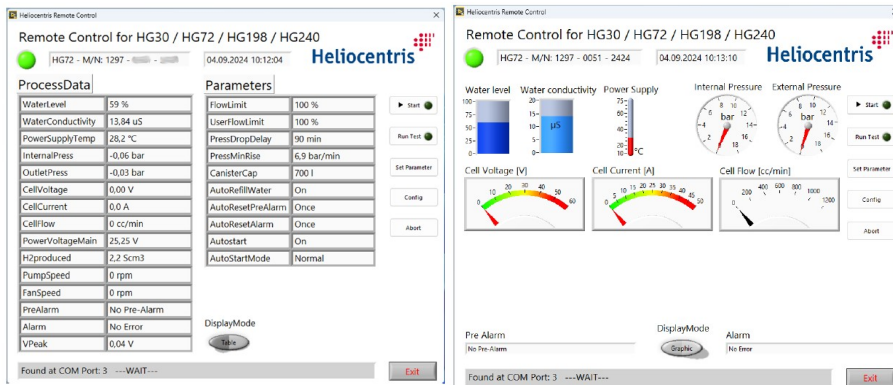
Heliocentris Remote Control

Remote Control for HG30 / HG72 / HG198 / HG240

HG72 - M/N: 1297 - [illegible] - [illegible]

04.09.2024 10:12:04

Heliocentris

ProcessData

| WaterLevel | 59 % |
|---|---|
| WaterConductivity | 13,84 uS |
| PowerSupplyTemp | 28,2 °C |
| InternalPress | -0,06 bar |
| OutletPress | -0,03 bar |
| CellVoltage | 0,00 V |
| CellCurrent | 0.0 A |
| CellFlow | 0 cc/min |
| PowerVoltageMain | 25,25 V |
| H2produced | 2,2 Scm3 |
| PumpSpeed | 0 rpm |
| FanSpeed | 0 rpm |
| PreAlarm | No Pre-Alarm |
| Alarm | No Error |
| VPeak | 0,04 V |

Parameters

| FlowLimit | 100 % |
|---|---|
| UserFlowLimit | 100 % |
| PressDropDelay | 90 min |
| PressMinRise | 6,9 bar/min |
| CanisterCap | 700 l |
| AutoRefillWater | On |
| AutoResetPreAlarm | Once |
| AutoResetAlarm | Once |
| Autostart | On |
| AutoStartMode | Normal |

Start

Run Test

Set Parameter

Config

Abort

DisplayMode

Table

Found at COM Port: 3 ---WAIT---

Exit

Heliocentris Remote Control

Remote Control for HG30 / HG72 / HG198 / HG240

HG72 - M/N: 1297 - 0051 - 2424

04.09.2024 10:13:10

Heliocentris

Water level
100
75
50
25
0

Water conductivity
20
15
10
5
0
µS

Power Supply
75
50
25
10
0
°C

Internal Pressure
4 6 8 10 12 14 16 18 0 2
bar

External Pressure
4 6 8 10 12 14 16 18 0 2
bar

Start

Run Test

Set Parameter

Config

Abort

Cell Voltage [V]
0 10 20 30 40 50 60

Cell Current [A]
0 5 10 15 20 25 30 35 40 45 50

Cell Flow [cc/min]
0 200 400 600 800 1000 1200

Pre Alarm
No Pre-Alarm

DisplayMode
Graphic

Alarm
No Error

Found at COM Port: 3 ---WAIT---

Exit